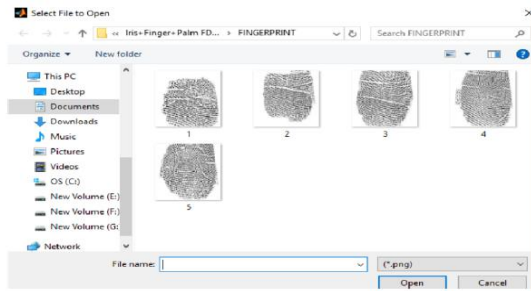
Select File to Open

« Iris+Finger+Palm FD... › FINGERPRINT

Search FINGERPRINT

Organize ▾ New folder

This PC
Desktop
Documents
Downloads
Music
Pictures
Videos
OS (C:)
New Volume (E:)
New Volume (F:)
New Volume (G:)
Network

1
2
3
4
5

File name:
(*.png)
Open
Cancel